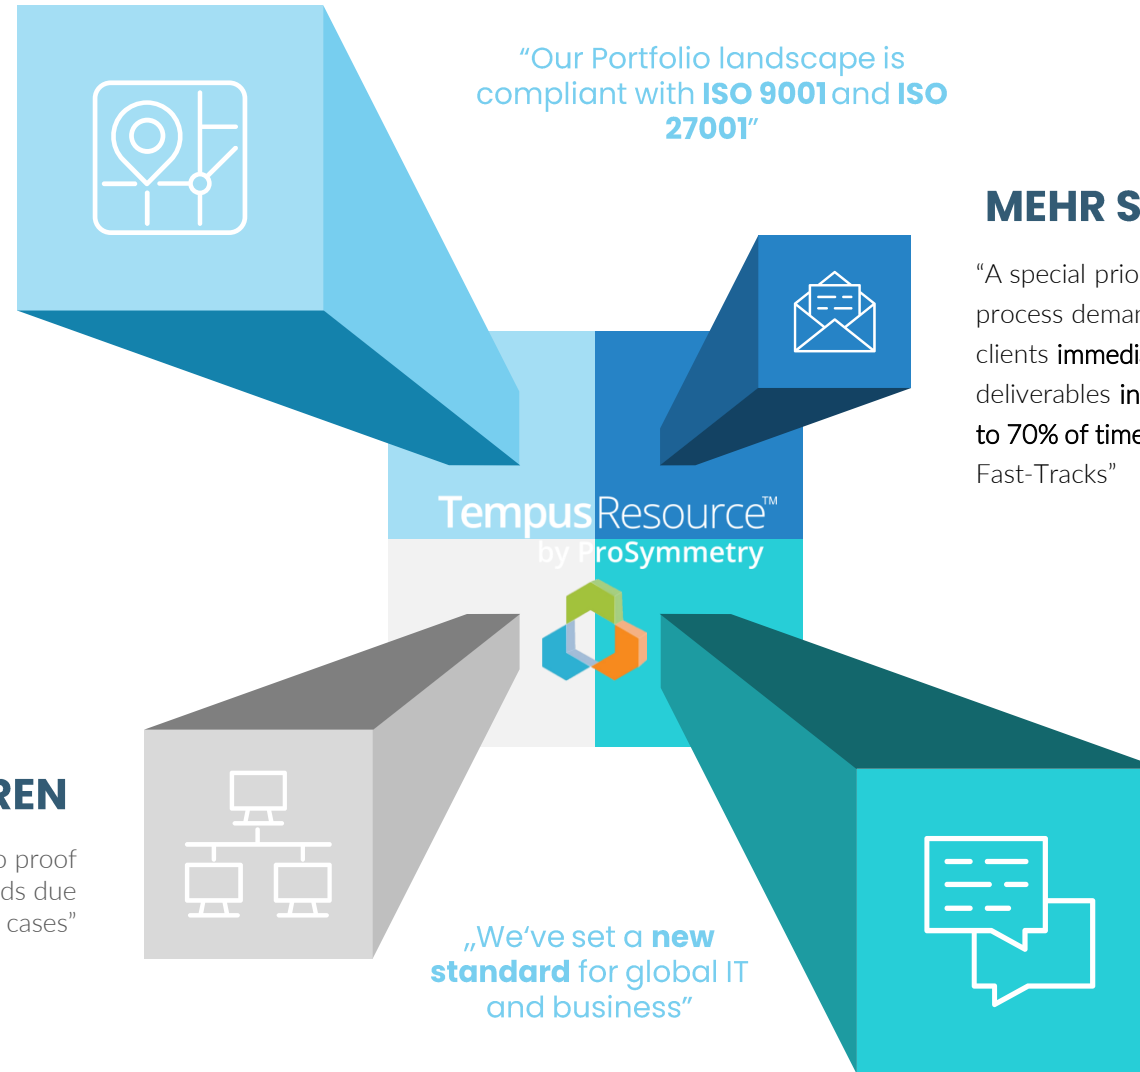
“Our Portfolio landscape is compliant with **ISO 9001** and **ISO 27001**”

MEHR S

“A special prio process demar clients immedi deliverables in to 70% of time Fast-Tracks”

Tempus Resource™ by ProSymmetry

REN

o proof ds due cases”

„We‘ve set a **new standard** for global IT and business”